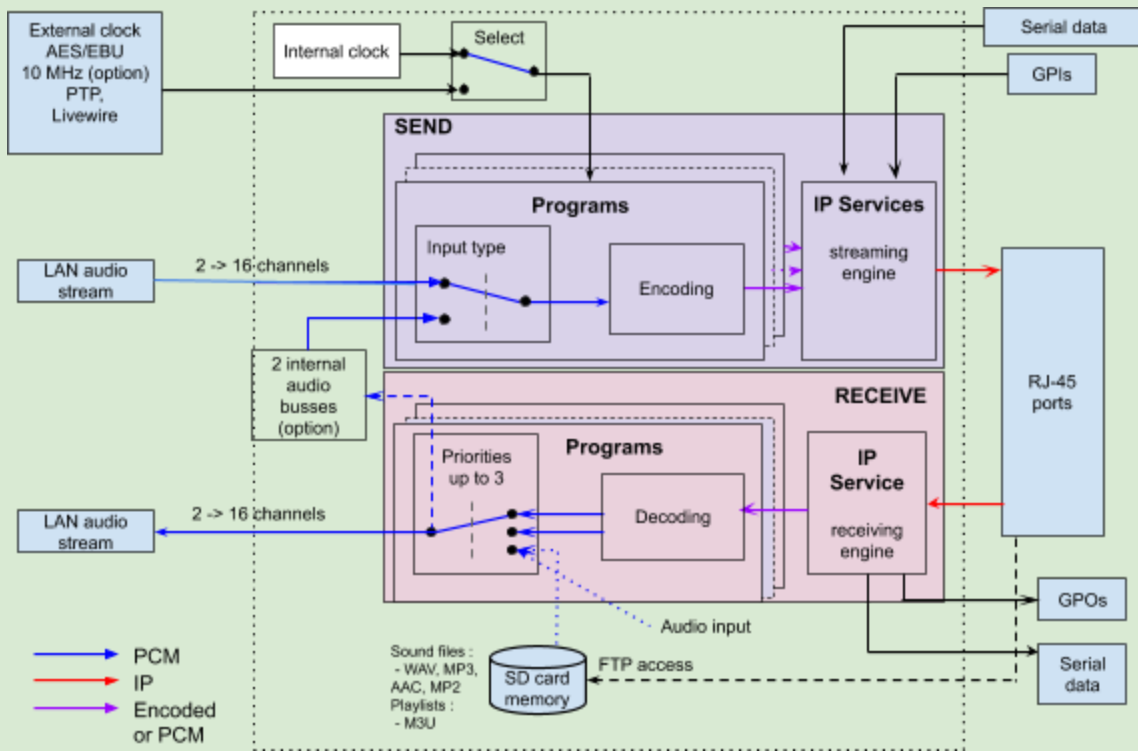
External clock
AES/EBU
10 MHz (option)
PTP,
Livewire

Internal clock

Select

Serial data

GPIs

SEND

Programs

Input type

Encoding

IP Services

streaming engine

LAN audio stream

2 -> 16 channels

2 internal audio busses (option)

RECEIVE

Programs

Priorities up to 3

Decoding

IP Service

receiving engine

RJ-45 ports

LAN audio stream

2 -> 16 channels

GPOs

Serial data

Audio input

Sound files :
- WAV, MP3, AAC, MP2
Playlists :
- M3U

SD card memory

FTP access

PCM
IP
Encoded or PCM